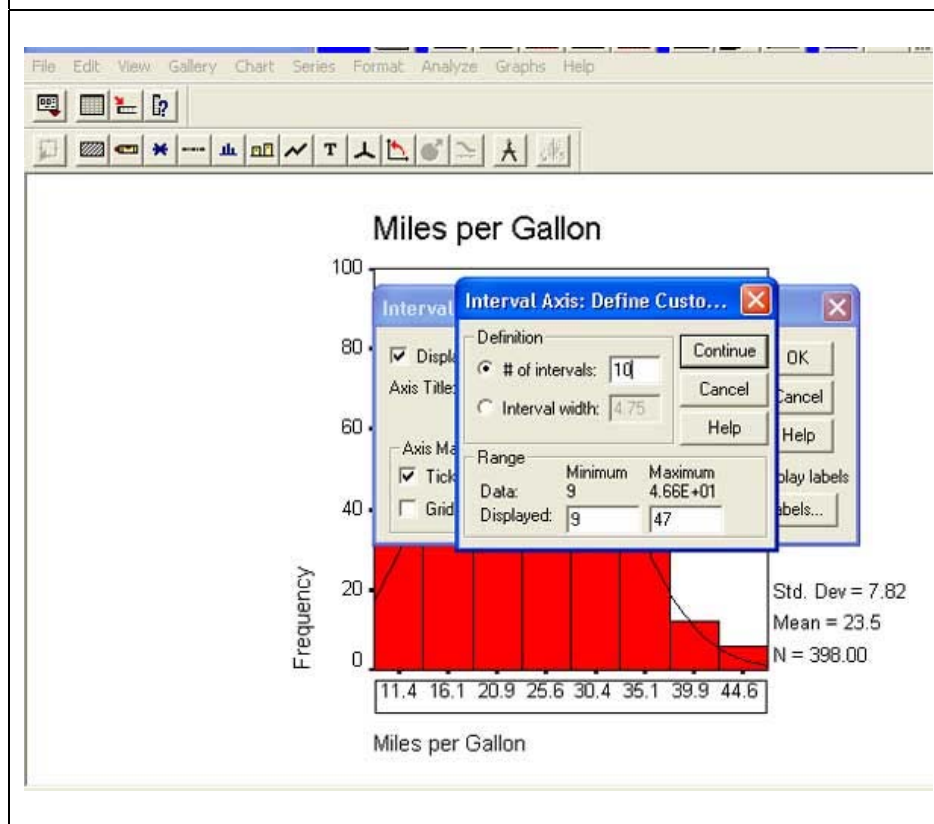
File Edit View Gallery Chart Series Format Analyze Graphs Help

Miles per Gallon

100
80
60
40
20
0

Frequency

Interval

☑ Displ
Axis Title

Axis Ma
☑ Tick
☐ Grid

OK
Cancel
Help
play labels
abels...

Interval Axis: Define Custo...

Definition
◉ # of intervals: 10
○ Interval width: 4.75

Continue
Cancel
Help

Range
Minimum Maximum
Data: 9 4.66E+01
Displayed: 9 47

Std. Dev = 7.82
Mean = 23.5
N = 398.00

11.4 16.1 20.9 25.6 30.4 35.1 39.9 44.6

Miles per Gallon